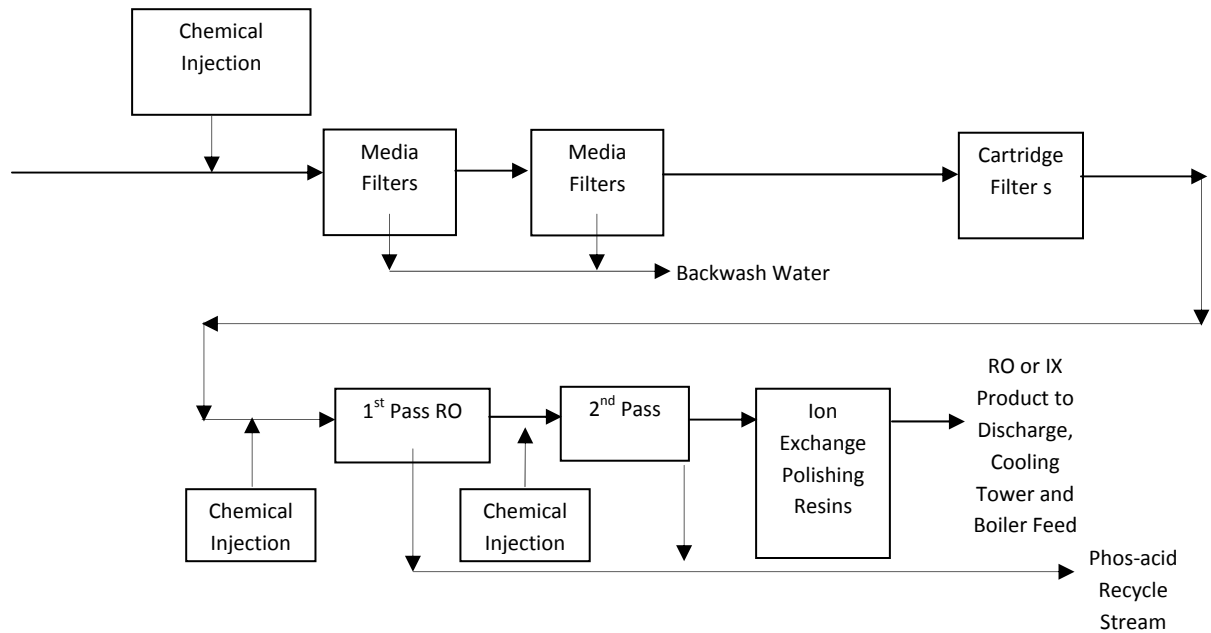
Chemical Injection

Media Filters

Media Filters

Cartridge Filter s

Backwash Water

$1^{st}$ Pass RO

$2^{nd}$ Pass

Ion Exchange Polishing Resins

RO or IX Product to Discharge, Cooling Tower and Boiler Feed

Chemical Injection

Chemical Injection

Phos-acid Recycle Stream